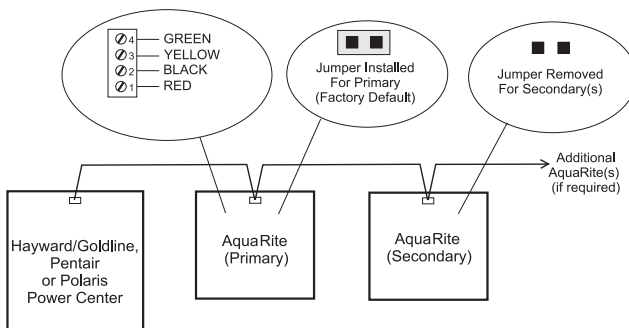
4 GREEN
3 YELLOW
2 BLACK
1 RED

Jumper Installed For Primary (Factory Default)

Jumper Removed For Secondary(s)

Additional AquaRite(s) (if required)

Hayward/Goldline, Pentair or Polaris Power Center

AquaRite (Primary)

AquaRite (Secondary)